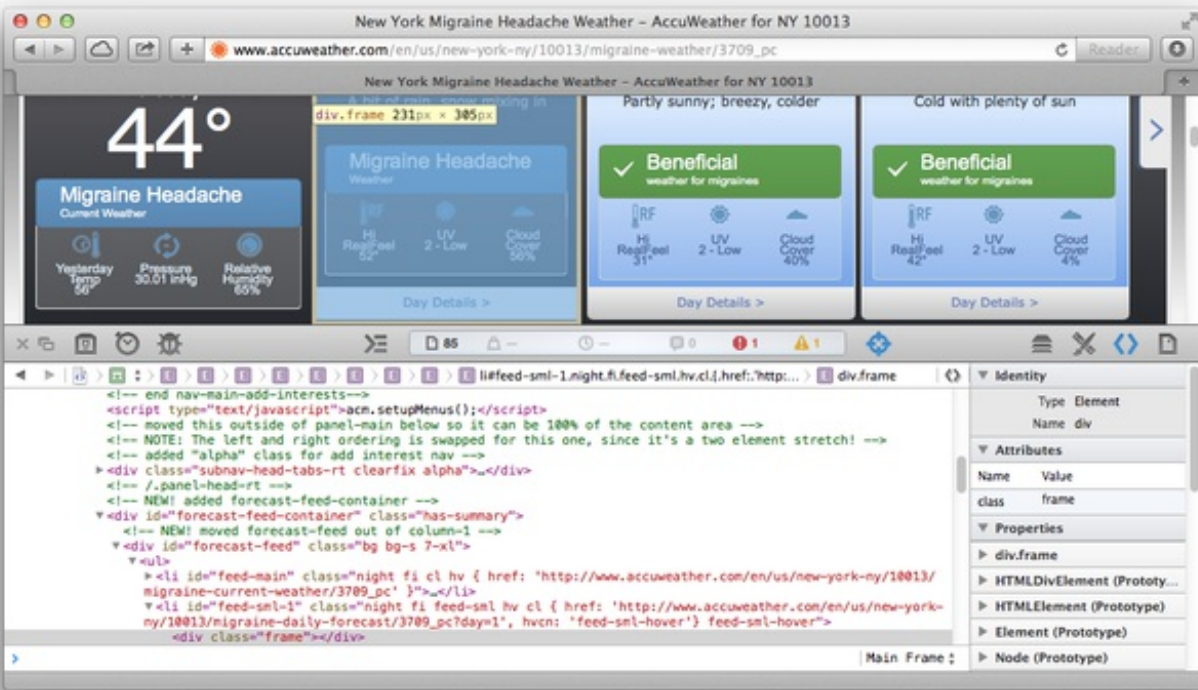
New York Migraine Headache Weather – AccuWeather for NY 10013

www.accuweather.com/en/us/new-york-ny/10013/migraine-weather/3709_pc

Reader

New York Migraine Headache Weather – AccuWeather for NY 10013

44°

Migraine Headache
Current Weather

Yesterday Temp 56°

Pressure 30.01 inHg

Relative Humidity 65%

A bit of rain, snow mixing in

div.frame 231px × 305px

Migraine Headache
Weather

Hi RealFeel 52°

UV 2 - Low

Cloud Cover 56%

Day Details >

Partly sunny; breezy, colder

Beneficial
weather for migraines

Hi RealFeel 31°

UV 2 - Low

Cloud Cover 40%

Day Details >

Cold with plenty of sun

Beneficial
weather for migraines

Hi RealFeel 42°

UV 2 - Low

Cloud Cover 4%

Day Details >

85 — — 0 1 1

li#feed-sml-1.night.fi.feed-sml.hv.cl.{.href:.'http:... div.frame

<!-- end nav-main-add-interests-->
<script type="text/javascript">acm.setupMenus();</script>
<!-- moved this outside of panel-main below so it can be 100% of the content area -->
<!-- NOTE: The left and right ordering is swapped for this one, since it's a two element stretch! -->
<!-- added "alpha" class for add interest nav -->
<div class="subnav-head-tabs-rt clearfix alpha">…</div>
<!-- /.panel-head-rt -->
<!-- NEW! added forecast-feed-container -->
<div id="forecast-feed-container" class="has-summary">
<!-- NEW! moved forecast-feed out of column-1 -->
<div id="forecast-feed" class="bg bg-s 7-xl">
<ul>
<li id="feed-main" class="night fi cl hv { href: 'http://www.accuweather.com/en/us/new-york-ny/10013/migraine-current-weather/3709_pc' }">…</li>
<li id="feed-sml-1" class="night fi feed-sml hv cl { href: 'http://www.accuweather.com/en/us/new-york-ny/10013/migraine-daily-forecast/3709_pc?day=1', hvcn: 'feed-sml-hover'} feed-sml-hover">
<div class="frame"></div>

Main Frame

Identity
Type Element
Name div

Attributes
Name Value
class frame

Properties
div.frame
HTMLDivElement (Prototy...
HTMLElement (Prototype)
Element (Prototype)
Node (Prototype)